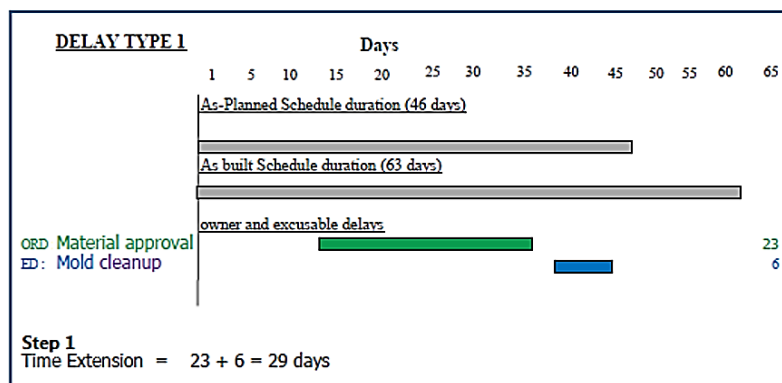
DELAY TYPE 1

Days

1 5 10 15 20 25 30 35 40 45 50 55 60 65

As-Planned Schedule duration (46 days)

As built Schedule duration (63 days)

owner and excusable delays

ORD Material approval 23

ED: Mold cleanup 6

Step 1
Time Extension = 23 + 6 = 29 days